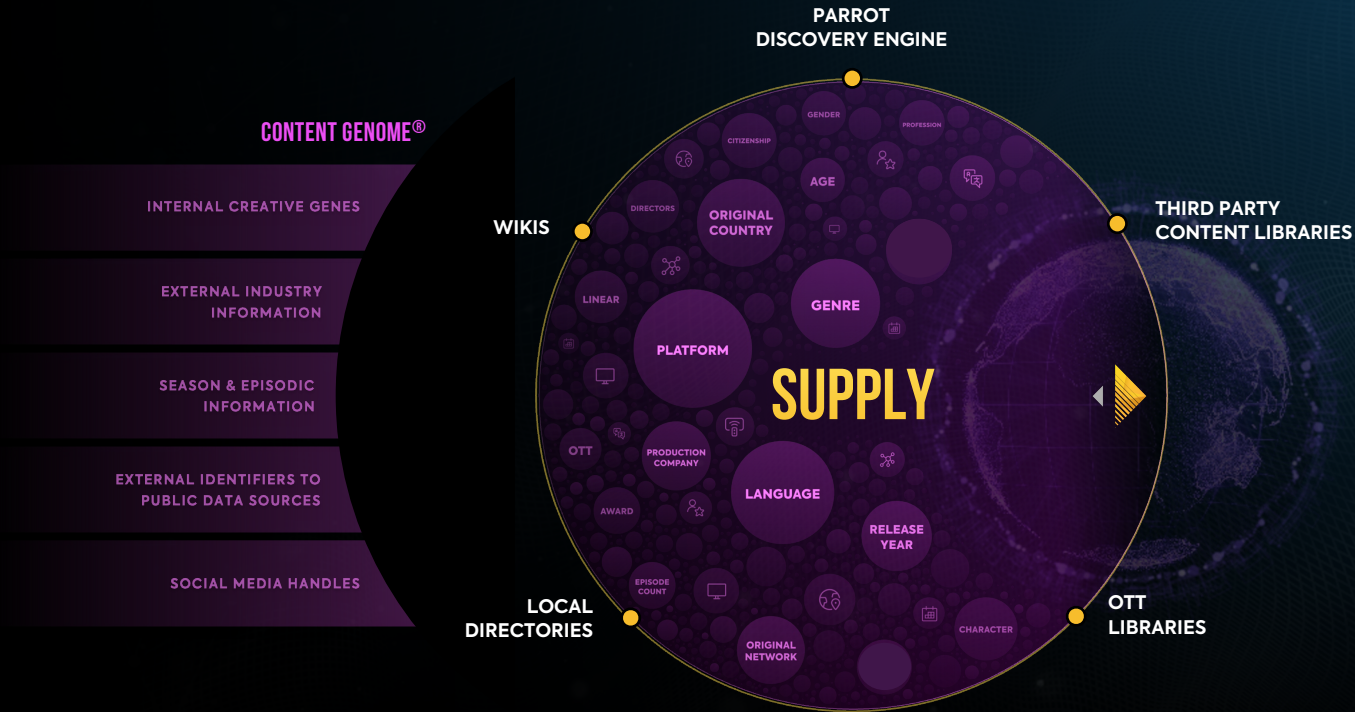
PARROT DISCOVERY ENGINE

CONTENT GENOME®

INTERNAL CREATIVE GENES

EXTERNAL INDUSTRY INFORMATION

SEASON & EPISODIC INFORMATION

EXTERNAL IDENTIFIERS TO PUBLIC DATA SOURCES

SOCIAL MEDIA HANDLES

WIKIS

THIRD PARTY CONTENT LIBRARIES

LOCAL DIRECTORIES

OTT LIBRARIES

GENDER
PROFESSION
CITIZENSHIP
AGE
DIRECTORS
ORIGINAL COUNTRY
LINEAR
GENRE
PLATFORM
SUPPLY
OTT
PRODUCTION COMPANY
LANGUAGE
AWARD
RELEASE YEAR
EPISODE COUNT
CHARACTER
ORIGINAL NETWORK